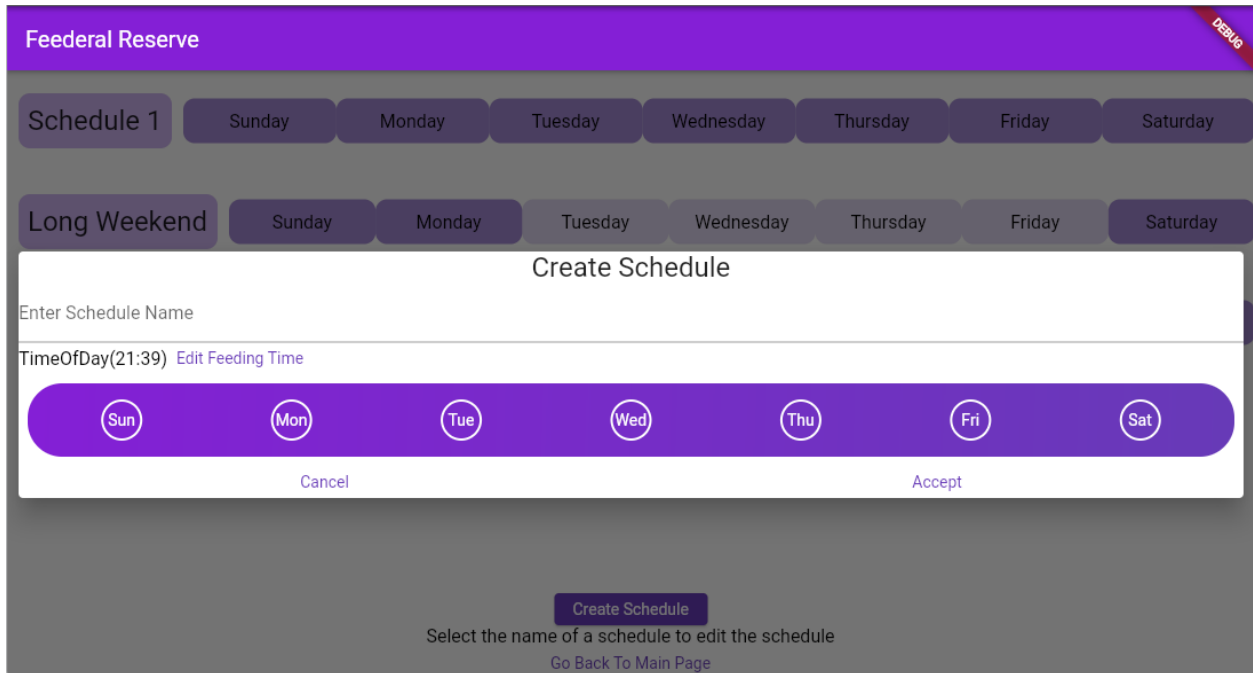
Feederal Reserve

DEBUG

Schedule 1 Sunday Monday Tuesday Wednesday Thursday Friday Saturday

Long Weekend Sunday Monday Tuesday Wednesday Thursday Friday Saturday

Create Schedule

Enter Schedule Name

TimeOfDay(21:39) Edit Feeding Time

Sun Mon Tue Wed Thu Fri Sat

Cancel Accept

Create Schedule

Select the name of a schedule to edit the schedule

Go Back To Main Page